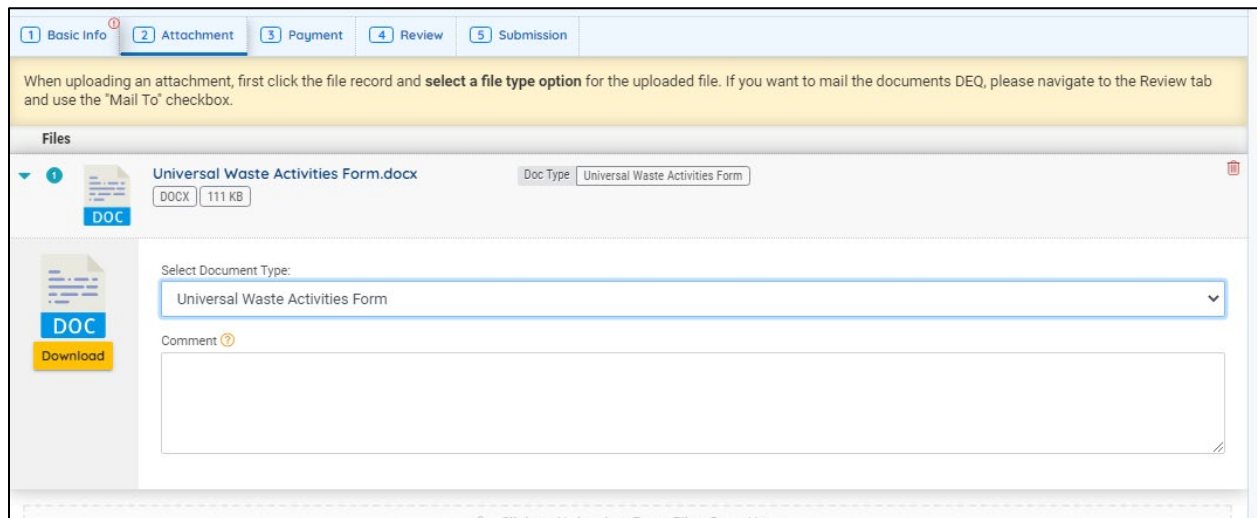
1 Basic Info ! 2 Attachment 3 Payment 4 Review 5 Submission

When uploading an attachment, first click the file record and **select a file type option** for the uploaded file. If you want to mail the documents DEQ, please navigate to the Review tab and use the "Mail To" checkbox.

Files

1

DOC

Universal Waste Activities Form.docx

DOCX 111 KB

Doc Type Universal Waste Activities Form

DOC

Download

Select Document Type:

Universal Waste Activities Form

Comment ?

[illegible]